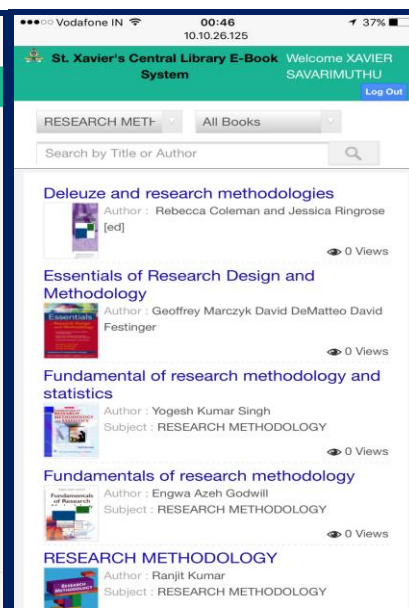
●●●○○ Vodafone IN 00:46 37%
10.10.26.125

St. Xavier's Central Library E-Book System Welcome XAVIER SAVARIMUTHU

Log Out

RESEARCH METH All Books

Search by Title or Author

Deleuze and research methodologies
Author : Rebecca Coleman and Jessica Ringrose [ed]
0 Views

Essentials of Research Design and Methodology
Essentials
Author : Geoffrey Marczyk David DeMatteo David Festinger
0 Views

Fundamental of research methodology and statistics
RESEARCH METHODOLOGY
Author : Yogesh Kumar Singh
Subject : RESEARCH METHODOLOGY
0 Views

Fundamentals of research methodology
Fundamentals of Research
Author : Engwa Azeh Godwill
Subject : RESEARCH METHODOLOGY
0 Views

RESEARCH METHODOLOGY
RESEARCH METHODOLOGY
Author : Ranjit Kumar
Subject : RESEARCH METHODOLOGY